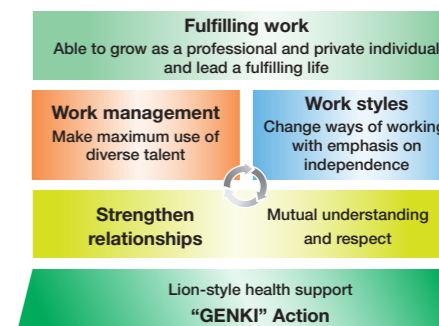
Fulfilling work
Able to grow as a professional and private individual and lead a fulfilling life

Work management
Make maximum use of diverse talent

Work styles
Change ways of working with emphasis on independence

Strengthen relationships

Mutual understanding and respect

Lion-style health support
“GENKI” Action